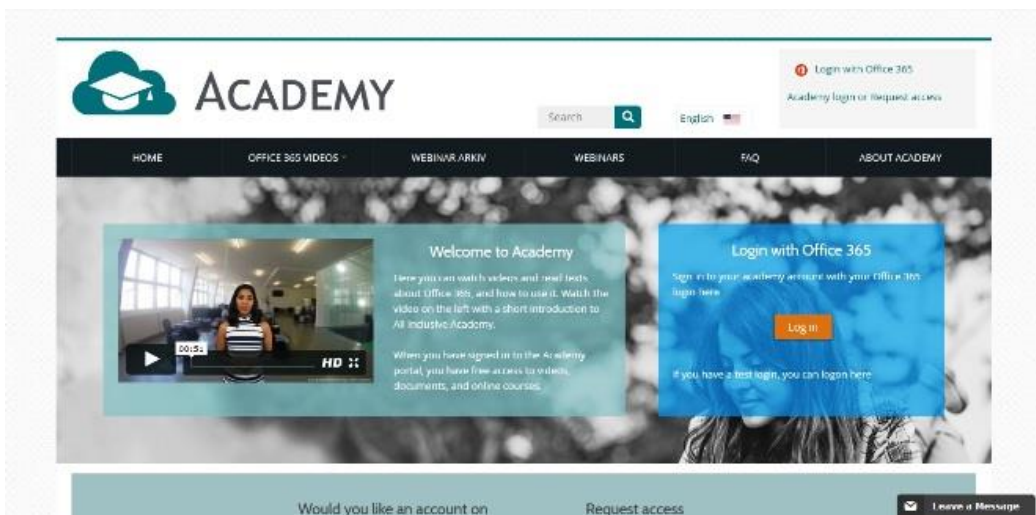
ACADEMY

Search

English

Login with Office 365

Academy login or Request access

HOME

OFFICE 365 VIDEOS

WEBINAR ARKIV

WEBINARS

FAQ

ABOUT ACADEMY

00:52

HD

Welcome to Academy

Here you can watch videos and read texts about Office 365, and how to use it. Watch the video on the left with a short introduction to All Inclusive Academy.

When you have signed in to the Academy portal, you have free access to videos, documents, and online courses.

Login with Office 365

Sign in to your academy account with your Office 365 login here

Log in

If you have a test login, you can logon here

Would you like an account on

Request access

Leave a Message